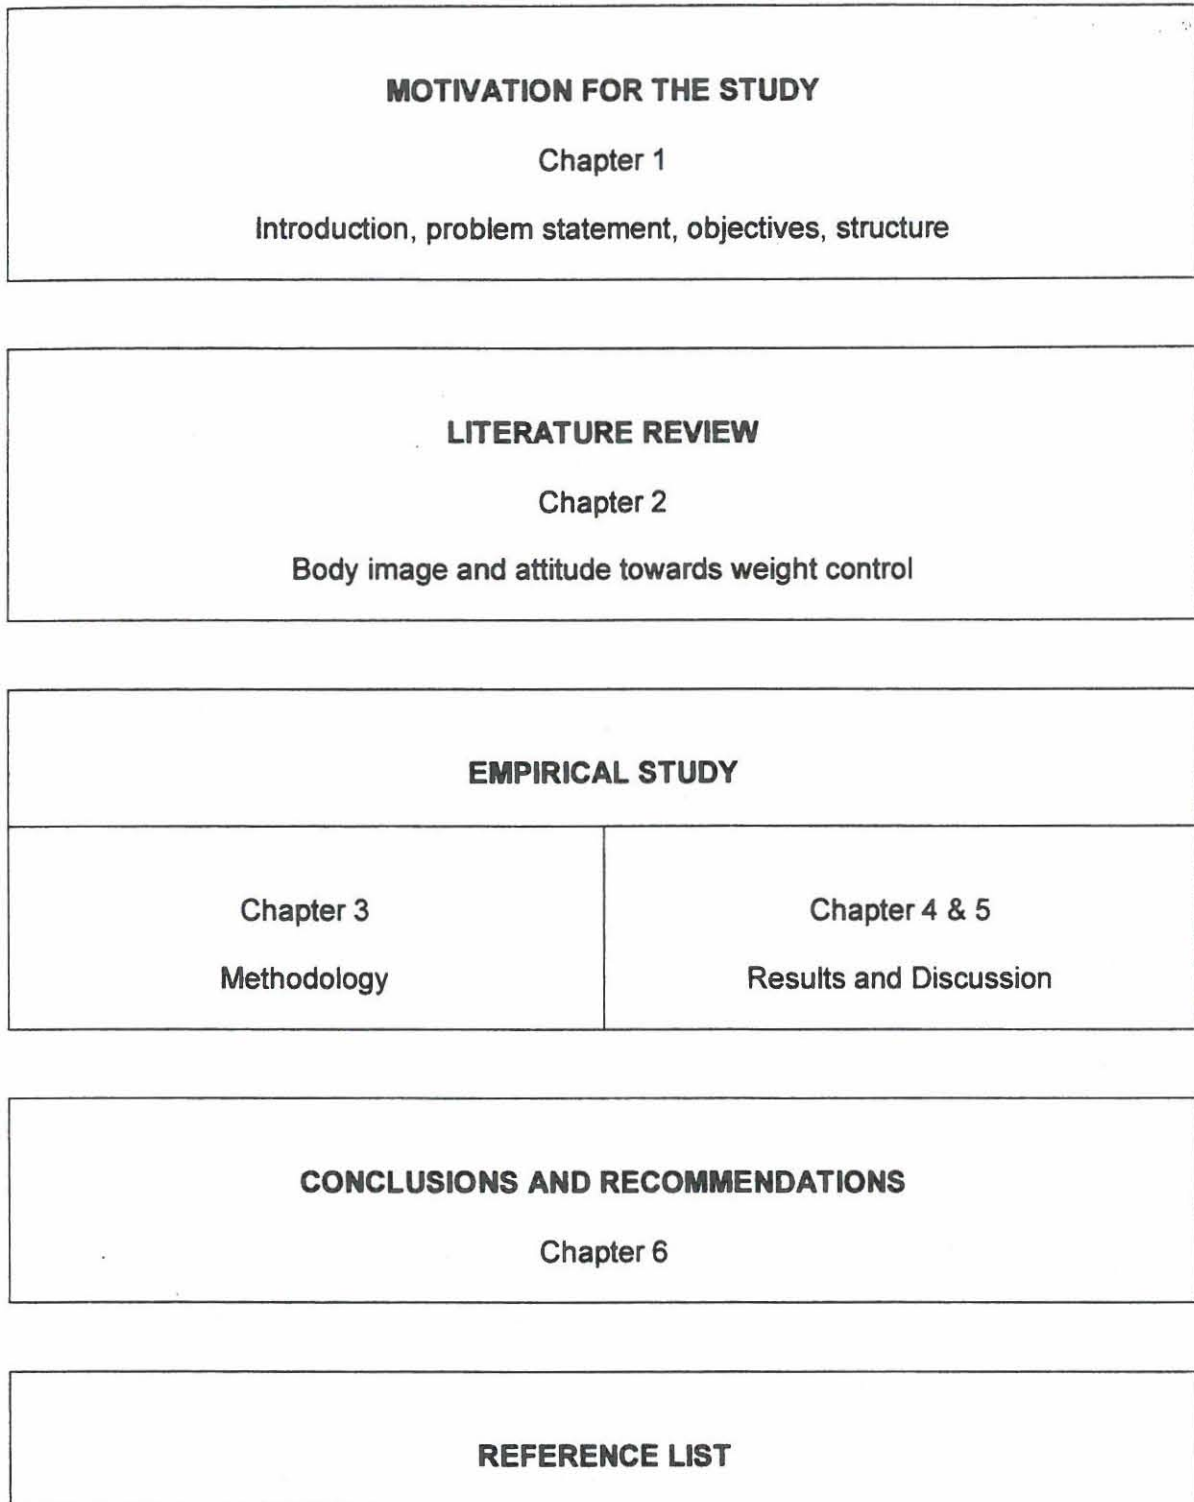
MOTIVATION FOR THE STUDY

Chapter 1

Introduction, problem statement, objectives, structure

LITERATURE REVIEW

Chapter 2

Body image and attitude towards weight control

EMPIRICAL STUDY

Chapter 3

Methodology

Chapter 4 & 5

Results and Discussion

CONCLUSIONS AND RECOMMENDATIONS

Chapter 6

REFERENCE LIST